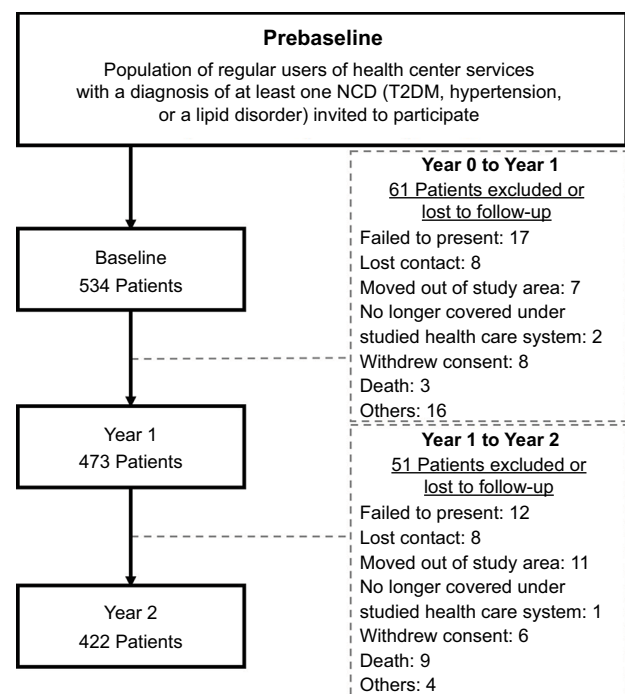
**Prebaseline**

Population of regular users of health center services with a diagnosis of at least one NCD (T2DM, hypertension, or a lipid disorder) invited to participate

Baseline
534 Patients

**Year 0 to Year 1**
61 Patients excluded or lost to follow-up
Failed to present: 17
Lost contact: 8
Moved out of study area: 7
No longer covered under studied health care system: 2
Withdrew consent: 8
Death: 3
Others: 16

Year 1
473 Patients

**Year 1 to Year 2**
51 Patients excluded or lost to follow-up
Failed to present: 12
Lost contact: 8
Moved out of study area: 11
No longer covered under studied health care system: 1
Withdrew consent: 6
Death: 9
Others: 4

Year 2
422 Patients